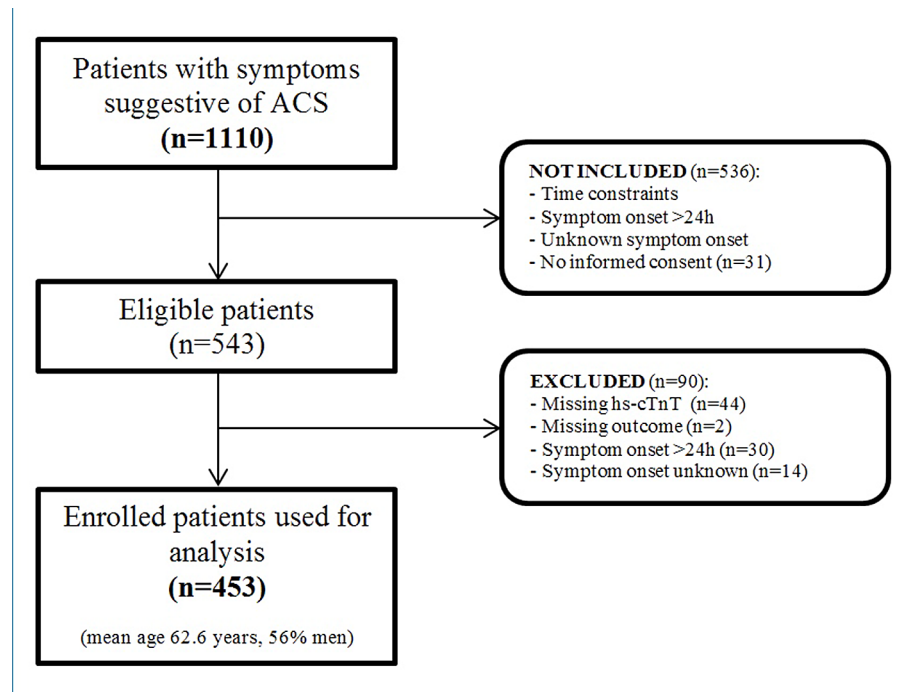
Patients with symptoms suggestive of ACS
(n=1110)

NOT INCLUDED (n=536):
- Time constraints
- Symptom onset >24h
- Unknown symptom onset
- No informed consent (n=31)

Eligible patients
(n=543)

EXCLUDED (n=90):
- Missing hs-cTnT (n=44)
- Missing outcome (n=2)
- Symptom onset >24h (n=30)
- Symptom onset unknown (n=14)

Enrolled patients used for analysis
(n=453)

(mean age 62.6 years, 56% men)